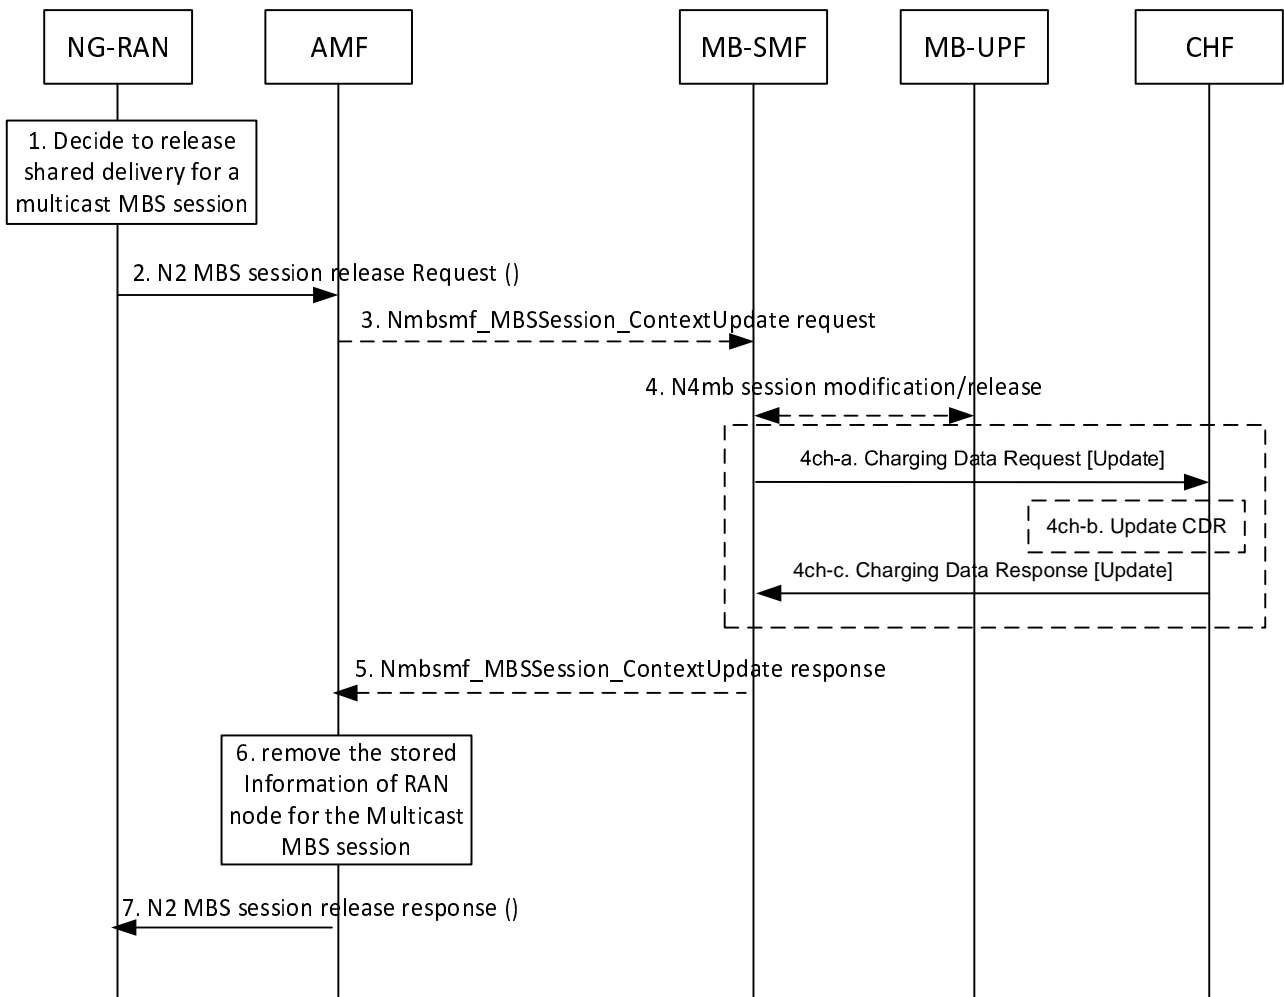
NG-RAN

AMF

MB-SMF

MB-UPF

CHF

1. Decide to release shared delivery for a multicast MBS session

2. N2 MBS session release Request ()

3. Nmbsmf_MBSSession_ContextUpdate request

4. N4mb session modification/release

4ch-a. Charging Data Request [Update]

4ch-b. Update CDR

4ch-c. Charging Data Response [Update]

5. Nmbsmf_MBSSession_ContextUpdate response

6. remove the stored Information of RAN node for the Multicast MBS session

7. N2 MBS session release response ()